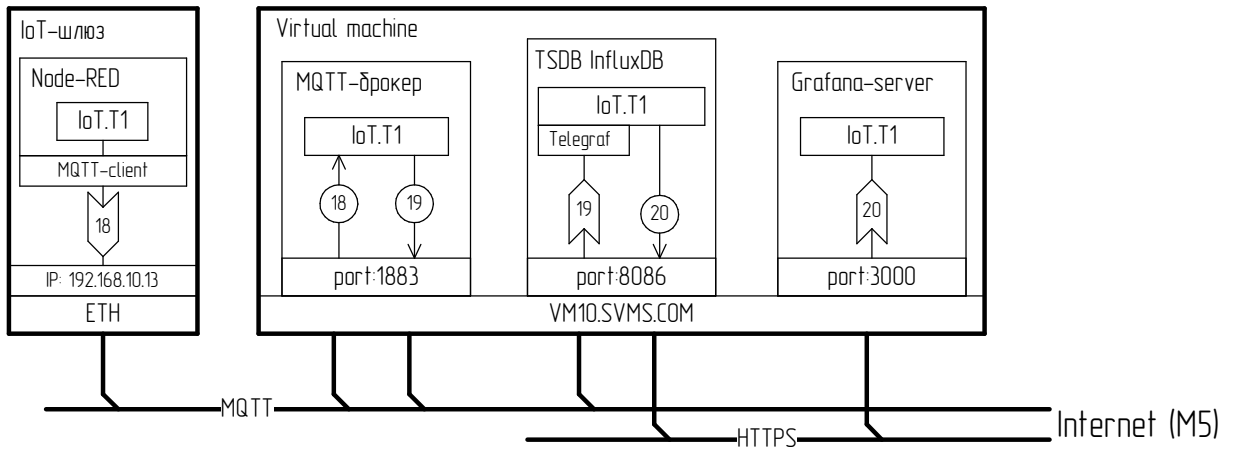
IoT–шлюз

Node–RED

IoT.T1

MQTT–client

18

IP: 192.168.10.13

ETH

Virtual machine

MQTT–брокер

IoT.T1

18

19

port:1883

TSDB InfluxDB

IoT.T1

Telegraf

19

20

port:8086

Grafana–server

IoT.T1

20

port:3000

VM10.SVMS.COM

MQTT

HTTPS

Internet (M5)